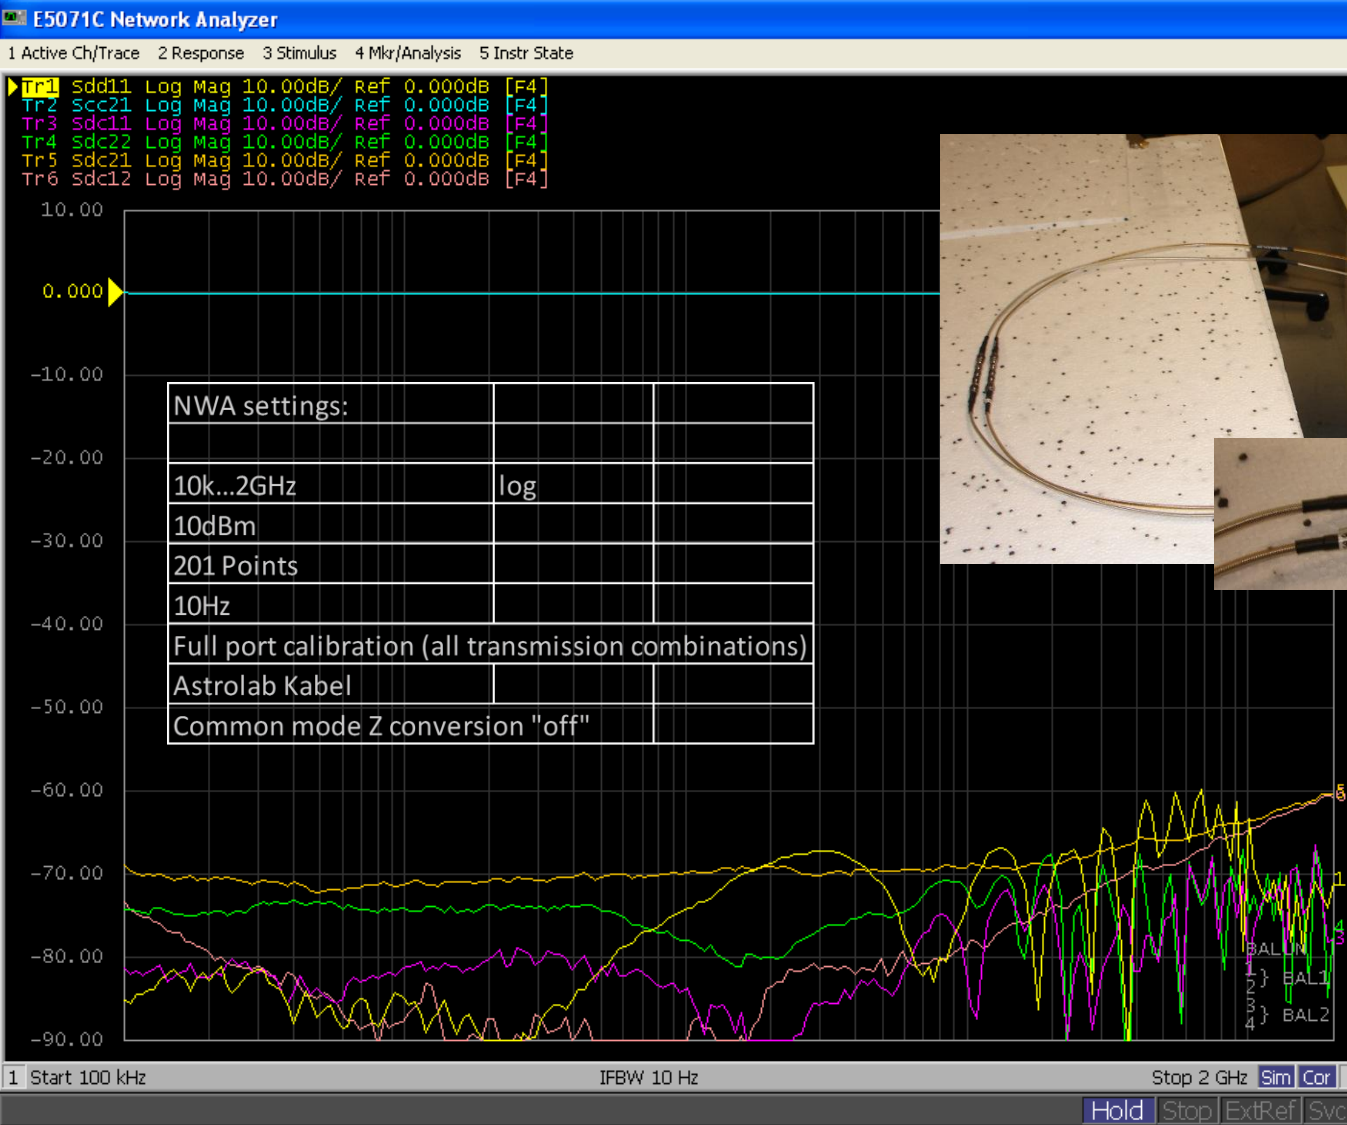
E5071C Network Analyzer

1 Active Ch/Trace 2 Response 3 Stimulus 4 Mkr/Analysis 5 Instr State

Tr1 Sdd11 Log Mag 10.00dB/ Ref 0.000dB [F4]
Tr2 Scc21 Log Mag 10.00dB/ Ref 0.000dB [F4]
Tr3 Sdc11 Log Mag 10.00dB/ Ref 0.000dB [F4]
Tr4 Sdc22 Log Mag 10.00dB/ Ref 0.000dB [F4]
Tr5 Sdc21 Log Mag 10.00dB/ Ref 0.000dB [F4]
Tr6 Sdc12 Log Mag 10.00dB/ Ref 0.000dB [F4]

10.00
0.000
-10.00
-20.00
-30.00
-40.00
-50.00
-60.00
-70.00
-80.00
-90.00

| NWA settings: | | |
|---|---|---|
| | | |
| 10k...2GHz | log | |
| 10dBm | | |
| 201 Points | | |
| 10Hz | | |
| Full port calibration (all transmission combinations) | | |
| Astrolab Kabel | | |
| Common mode Z conversion "off" | | |

5
1
4
3
BALUN
1
2 } BAL1
3
4 } BAL2

1 Start 100 kHz IFBW 10 Hz Stop 2 GHz Sim Cor

Hold Stop ExtRef Svc